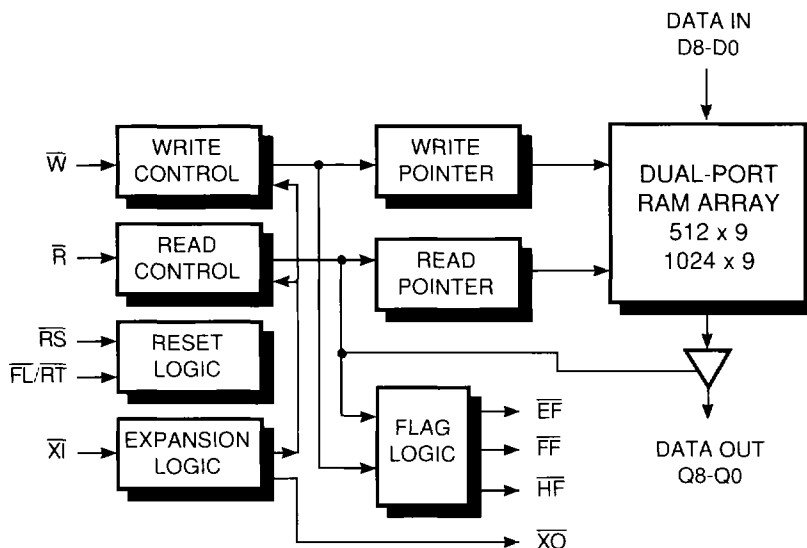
DATA IN
D8-D0

$\overline{W}$

WRITE CONTROL

WRITE POINTER

DUAL-PORT RAM ARRAY
512 x 9
1024 x 9

$\overline{R}$

READ CONTROL

READ POINTER

$\overline{RS}$

$\overline{FL}/\overline{RT}$

RESET LOGIC

$\overline{XI}$

EXPANSION LOGIC

FLAG LOGIC

$\overline{EF}$

$\overline{FF}$

$\overline{HF}$

DATA OUT
Q8-Q0

$\overline{XO}$